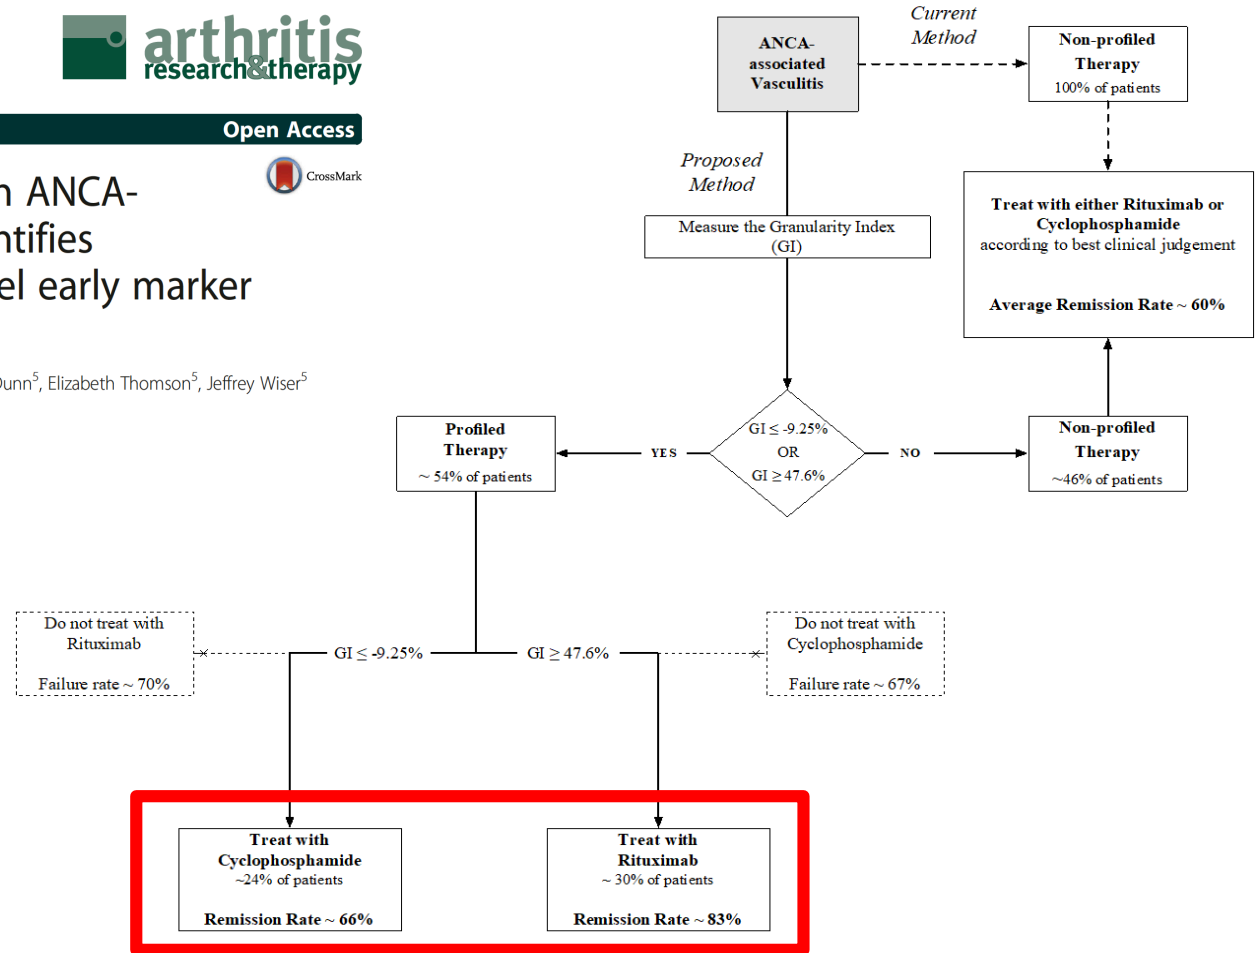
arthritis research&therapy

Open Access

CrossMark

n ANCA-
ntifies
el early marker

Dunn$^5$, Elizabeth Thomson$^5$, Jeffrey Wiser$^5$

ANCA-associated Vasculitis

Current Method

Non-profiled Therapy
100% of patients

Treat with either Rituximab or Cyclophosphamide
according to best clinical judgement

Average Remission Rate ~ 60%

Proposed Method

Measure the Granularity Index (GI)

GI $\leq$ -9.25%
OR
GI $\geq$ 47.6%

YES

NO

Profiled Therapy
~ 54% of patients

Non-profiled Therapy
~46% of patients

Do not treat with Rituximab

Failure rate ~ 70%

GI $\leq$ -9.25%

GI $\geq$ 47.6%

Do not treat with Cyclophosphamide

Failure rate ~ 67%

Treat with Cyclophosphamide
~24% of patients

Remission Rate ~ 66%

Treat with Rituximab
~ 30% of patients

Remission Rate ~ 83%